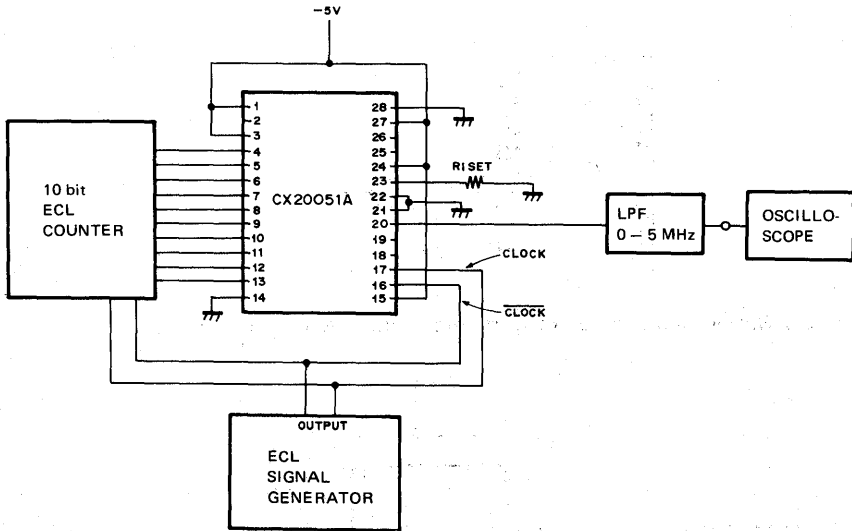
–5V

10 bit
ECL
COUNTER

1
2
3
4
5
6
7
8
9
10
11
12
13
14

CX20051A

28
27
26
25
24
23
22
21
20
19
18
17
16
15

RISET

CLOCK

$\overline{\text{CLOCK}}$

LPF
0 – 5 MHz

OSCILLO-
SCOPE

OUTPUT

ECL
SIGNAL
GENERATOR